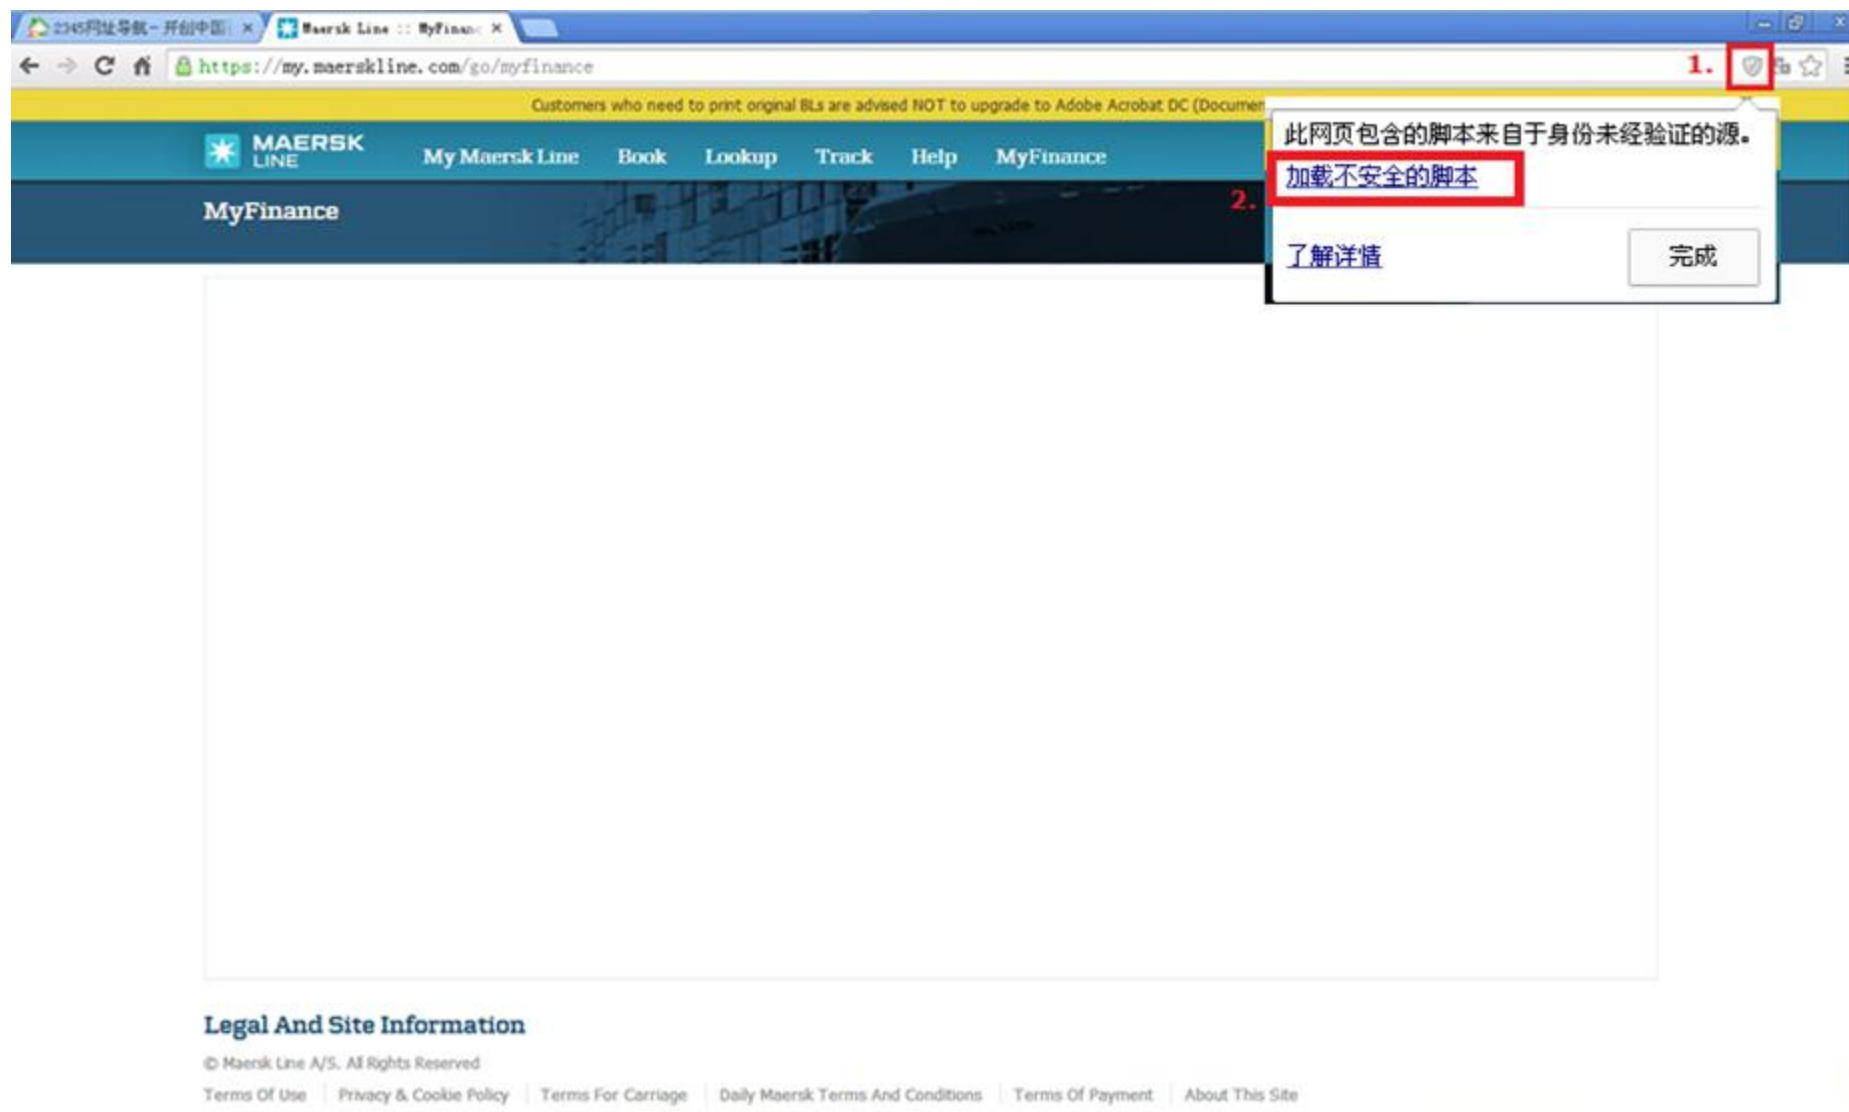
2345网址导航 - 开创中国 ×
Maersk Line :: MyFinanc ×

https://my.maerskline.com/go/myfinance

1.

Customers who need to print original BLs are advised NOT to upgrade to Adobe Acrobat DC (Documen

MAERSK LINE

My Maersk Line Book Lookup Track Help MyFinance

MyFinance

此网页包含的脚本来自于身份未经验证的源。

2. 加载不安全的脚本

了解详情 完成

Legal And Site Information

© Maersk Line A/S. All Rights Reserved

Terms Of Use | Privacy & Cookie Policy | Terms For Carriage | Daily Maersk Terms And Conditions | Terms Of Payment | About This Site